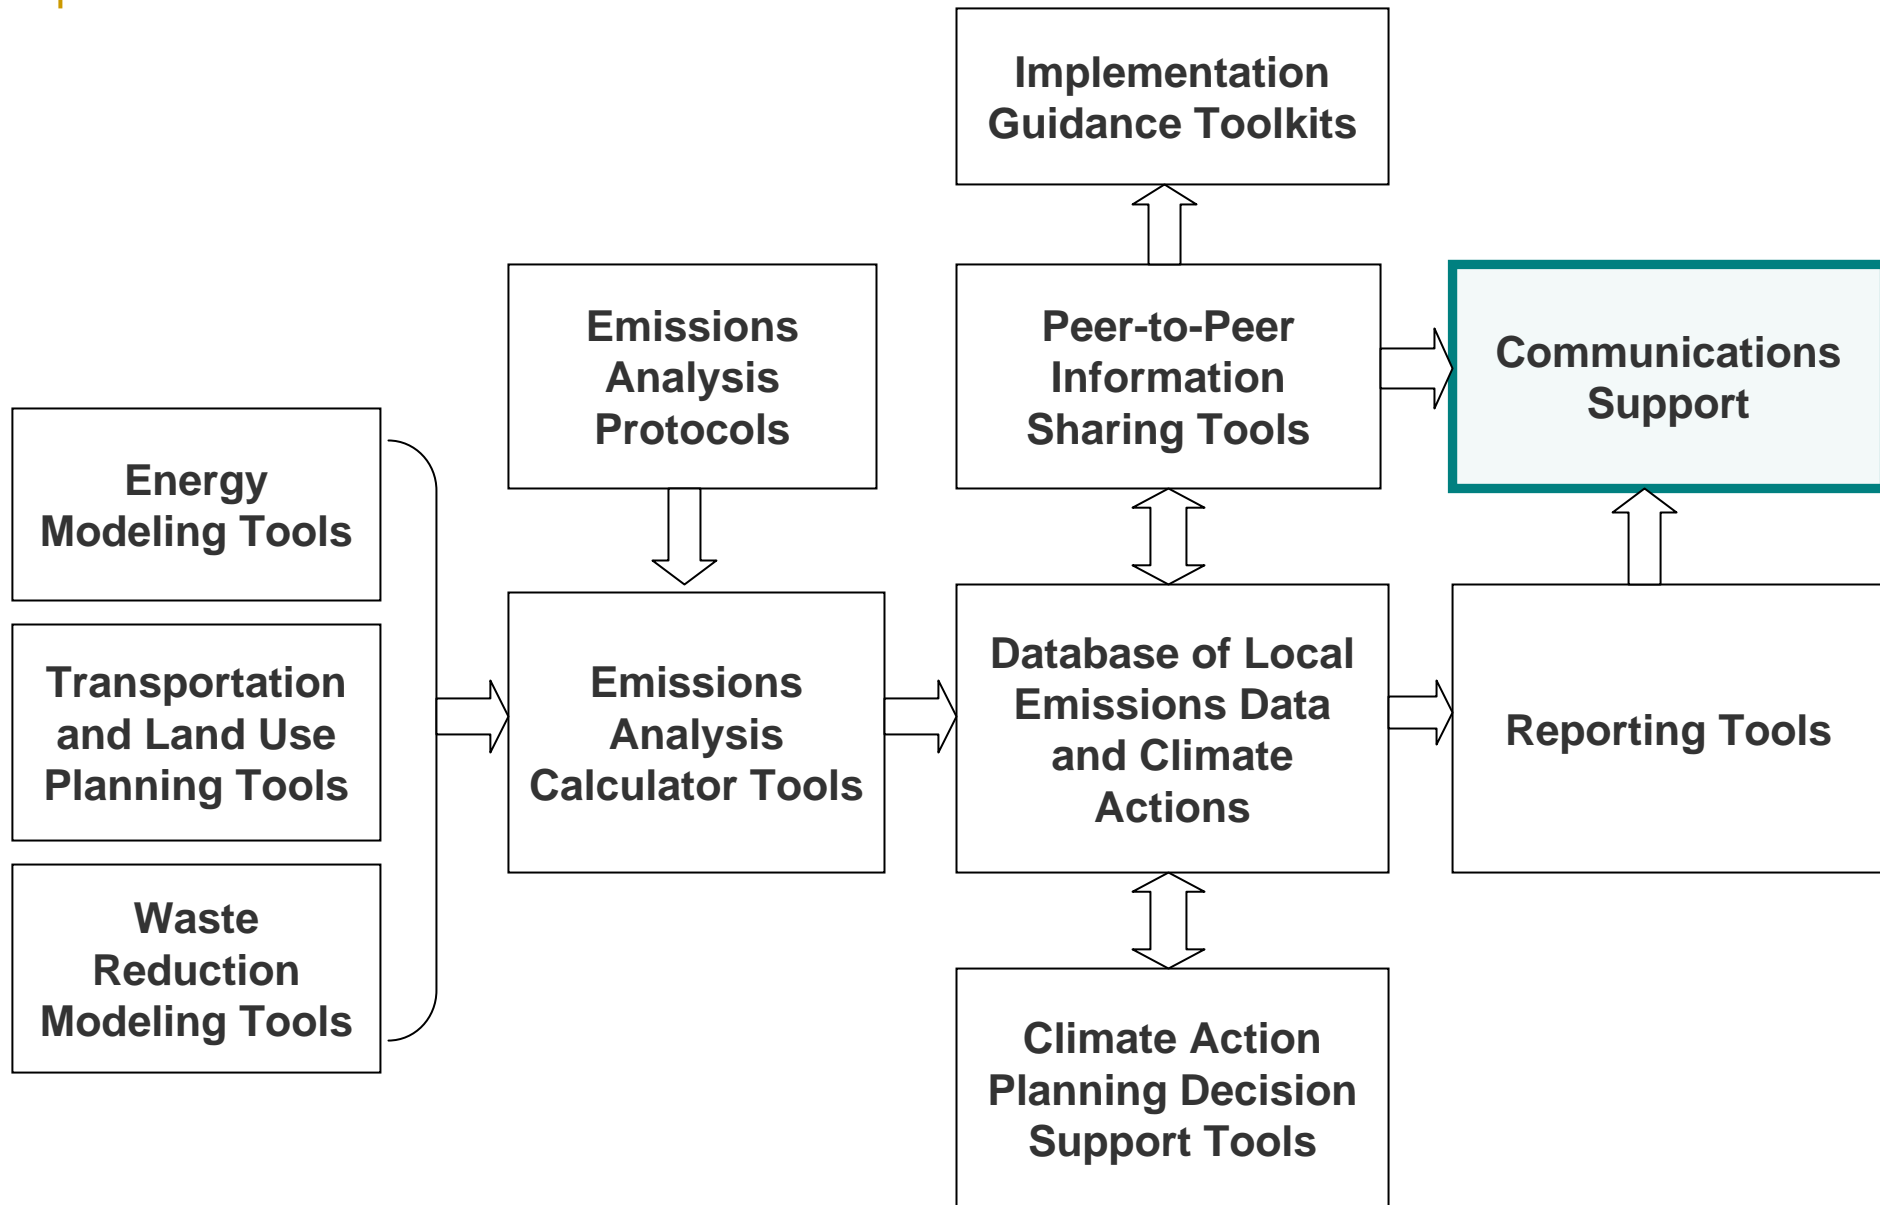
Implementation Guidance Toolkits

Emissions Analysis Protocols

Peer-to-Peer Information Sharing Tools

Communications Support

Energy Modeling Tools

Transportation and Land Use Planning Tools

Waste Reduction Modeling Tools

Emissions Analysis Calculator Tools

Database of Local Emissions Data and Climate Actions

Reporting Tools

Climate Action Planning Decision Support Tools